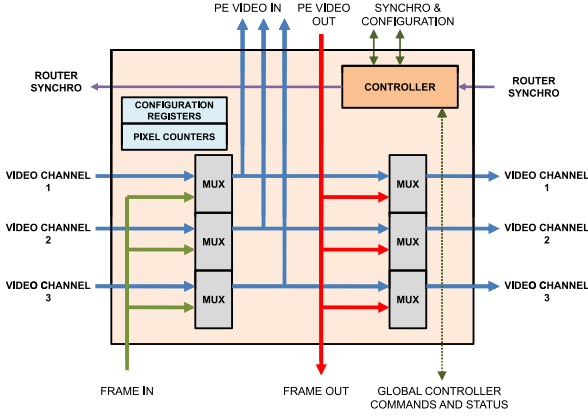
PE VIDEO IN
PE VIDEO OUT
SYNCHRO & CONFIGURATION

ROUTER SYNCHRO
CONTROLLER
ROUTER SYNCHRO

CONFIGURATION REGISTERS
PIXEL COUNTERS

VIDEO CHANNEL 1
MUX
MUX
VIDEO CHANNEL 1

VIDEO CHANNEL 2
MUX
MUX
VIDEO CHANNEL 2

VIDEO CHANNEL 3
MUX
MUX
VIDEO CHANNEL 3

FRAME IN
FRAME OUT
GLOBAL CONTROLLER COMMANDS AND STATUS